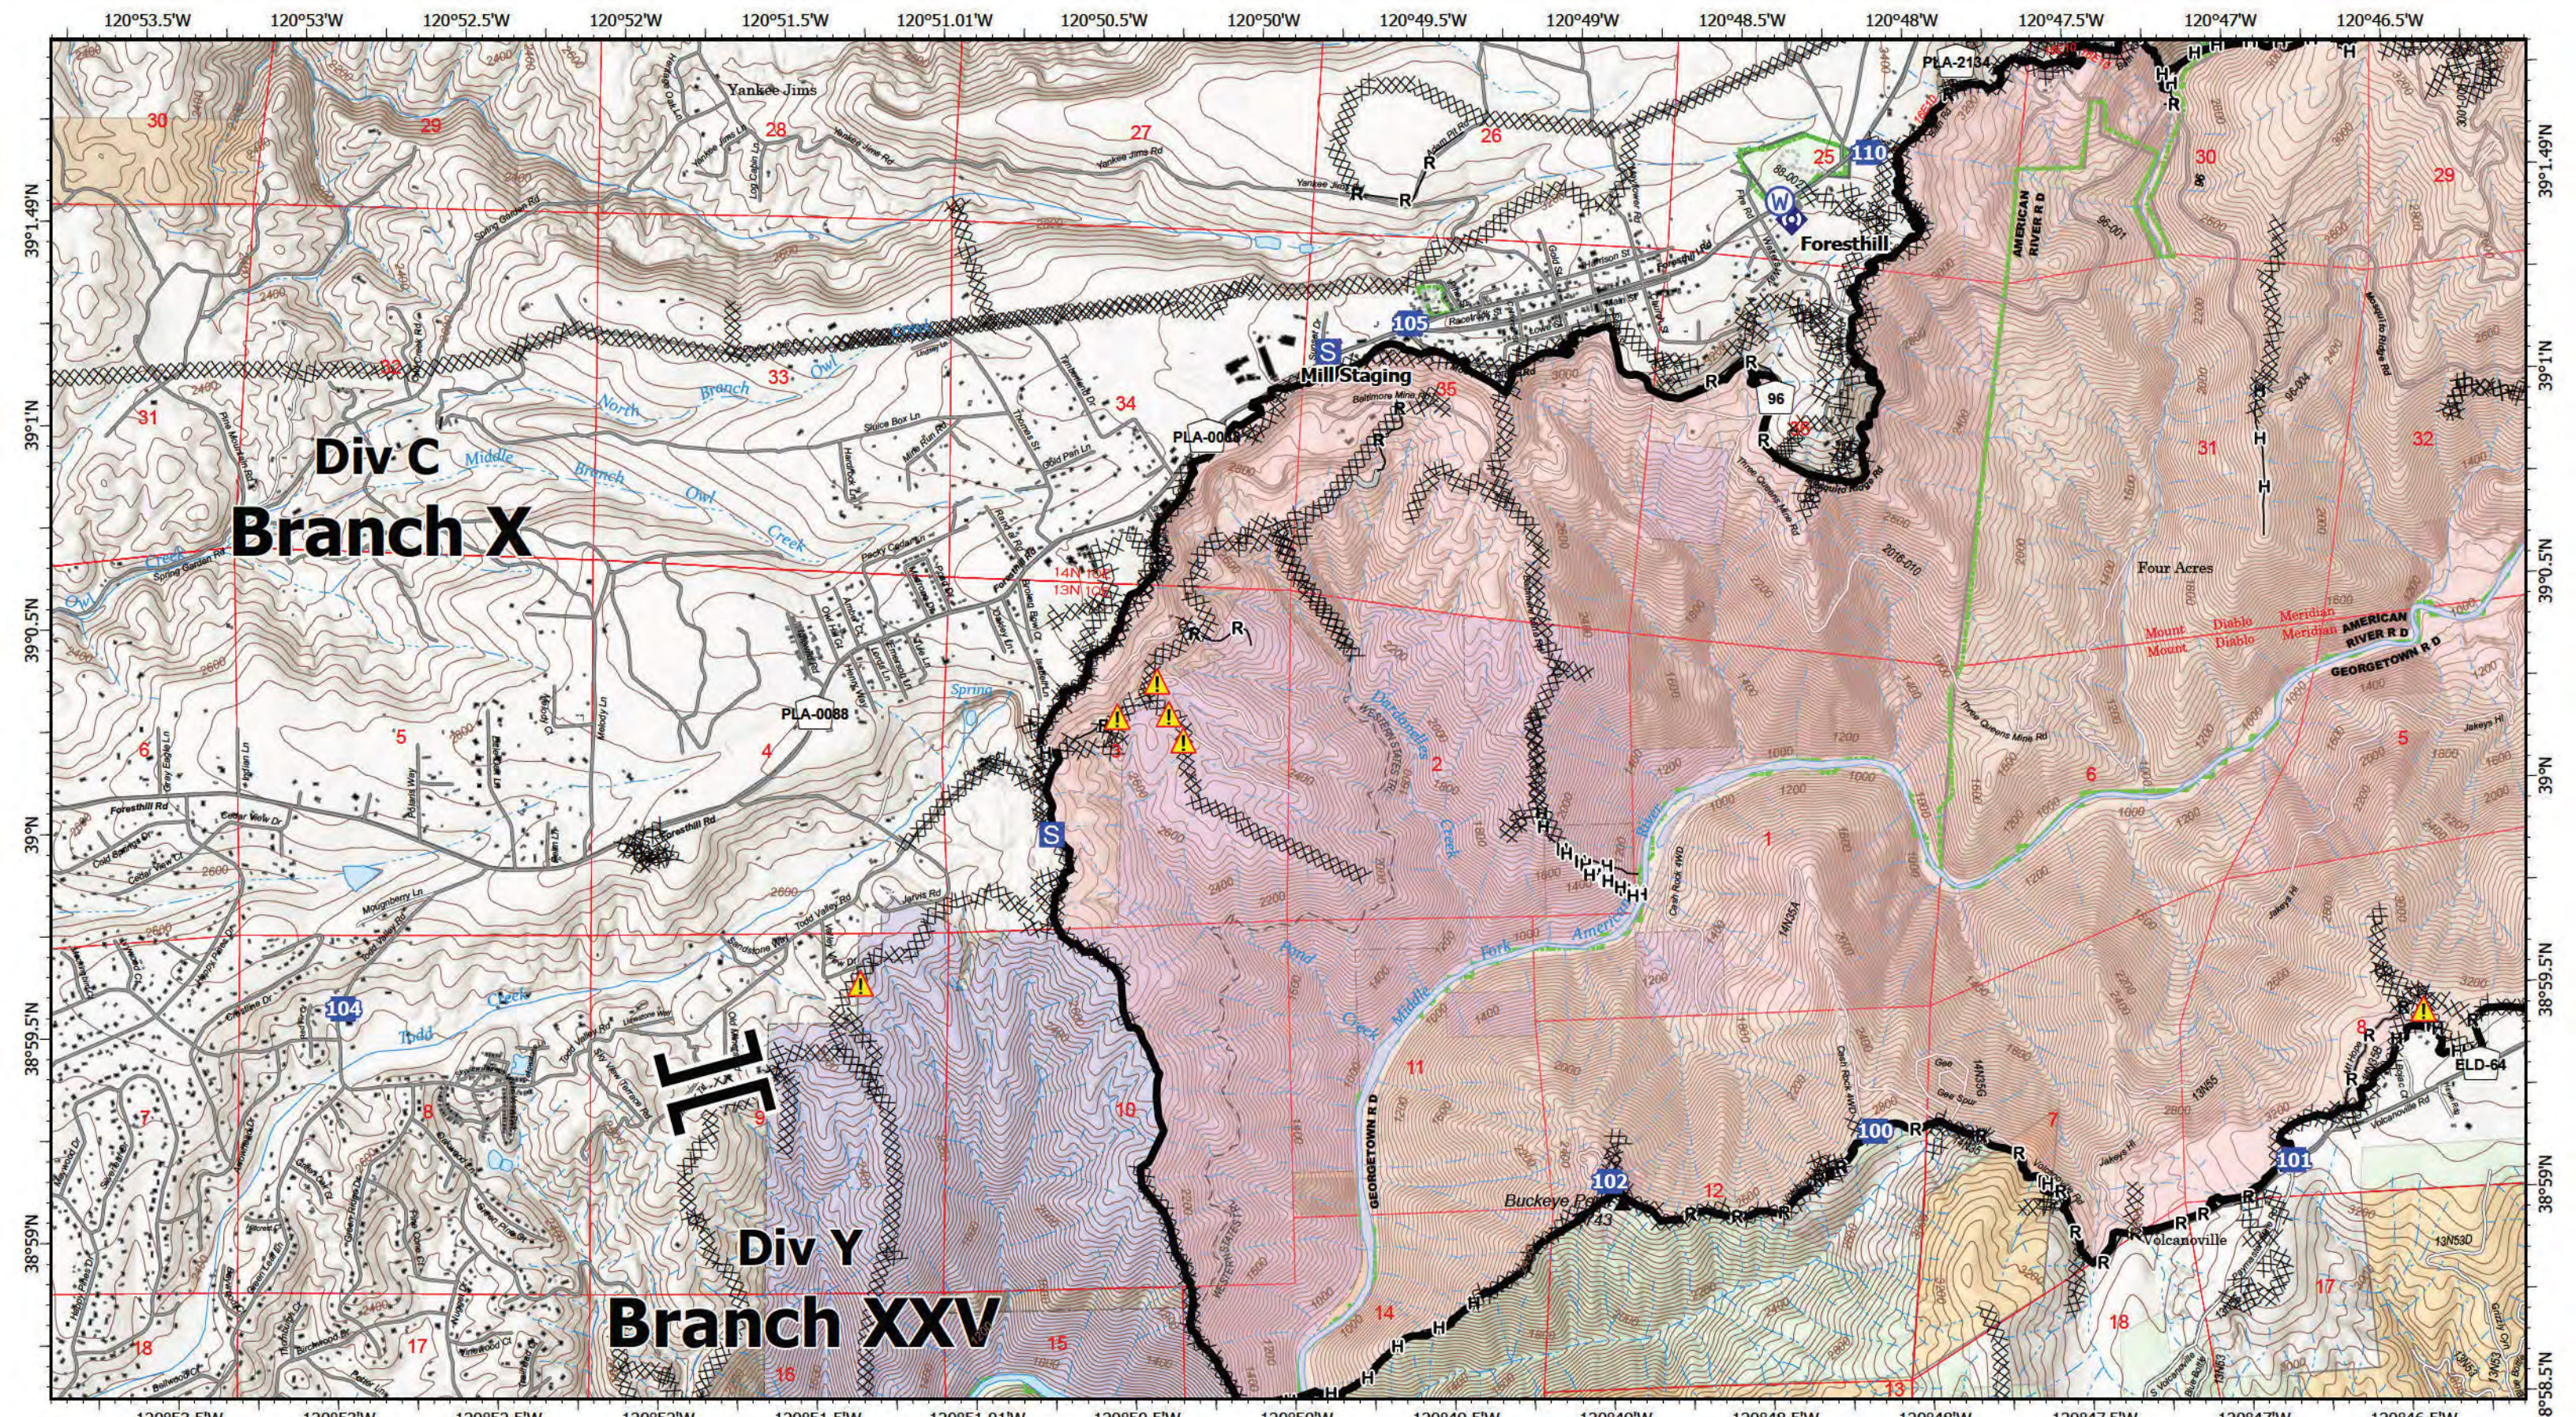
120°53.5'W 120°53'W 120°52.5'W 120°52'W 120°51.5'W 120°51.01'W 120°50.5'W 120°50'W 120°49.5'W 120°49'W 120°48.5'W 120°48'W 120°47.5'W 120°47'W 120°46.5'W

39°1.49'N
39°1'N
39°0.5'N
39°N
38°59.5'N
38°59'N
38°58.5'N

Yankee Jims
30
29
28
27
26
25
30
29
PLA-2134
110
Foresthill
AMERICAN RIVER RD
105
S
Mill Staging
35
96
33
32
34
31
31
32
Div C
Branch X
North Branch Owl
Middle Branch Owl Creek
PLA-0088
14N
13N
Four Acres
Mount Diablo Meridian
Mount Diablo Meridian
AMERICAN RIVER RD
GEORGETOWN RD
PLA-0088
6
5
4
3
2
1
6
5
S
Spring
104
Todd Creek
7
8
9
10
11
GEORGETOWN RD
Middle Fork American
8
ELD-64
100
101
102
Buckeye
12
7
Volcanoville
Div Y
Branch XXV
18
17
16
15
14
13
18
17